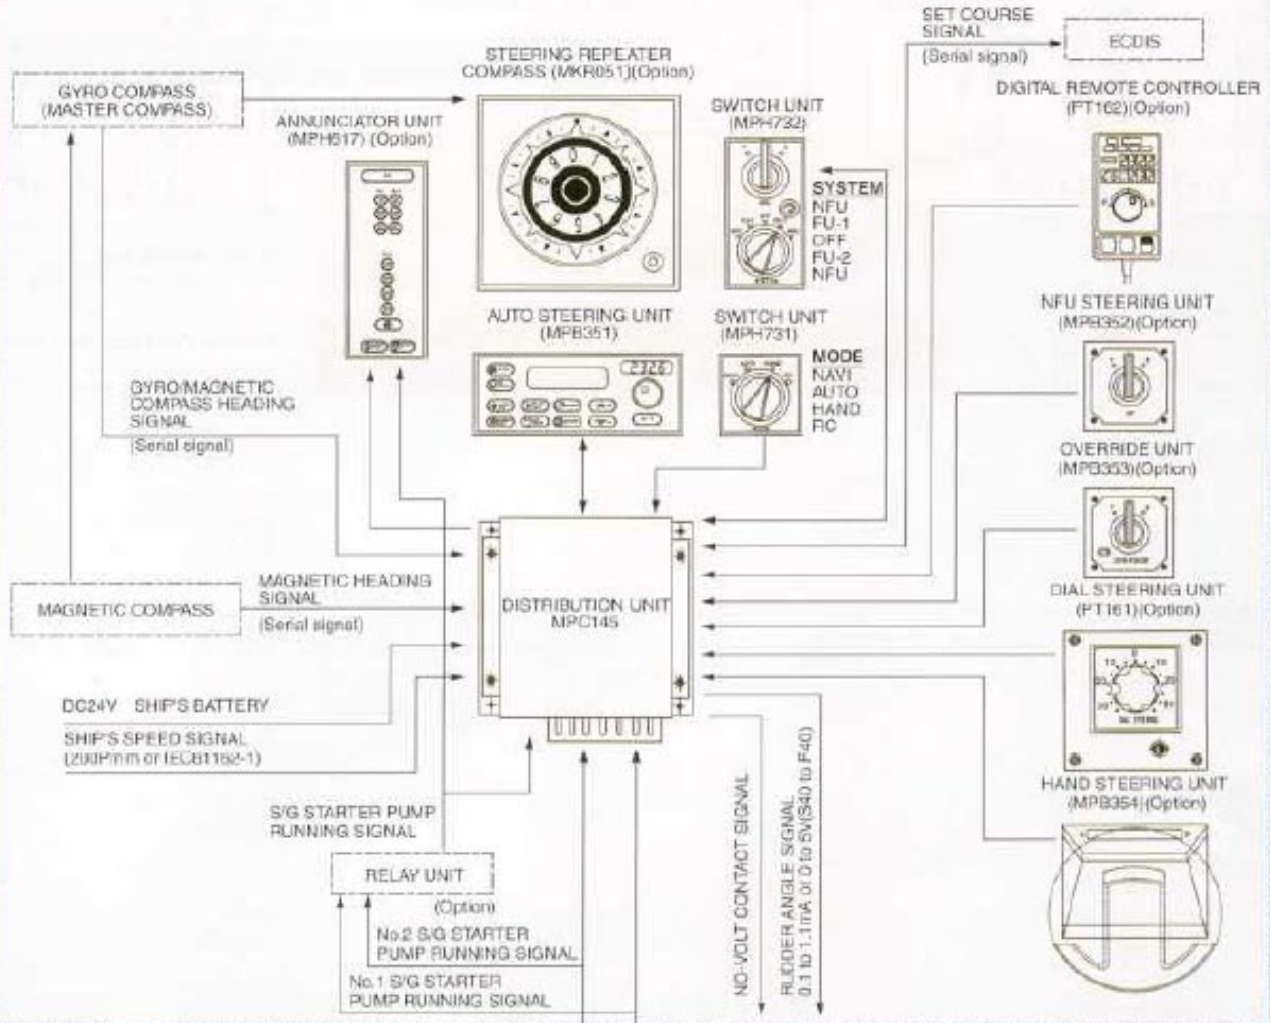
SET COURSE SIGNAL
(Serial signal)

ECDIS

GYRO COMPASS
(MASTER COMPASS)

STEERING REPEATER COMPASS (MKR051)(Option)

DIGITAL REMOTE CONTROLLER
(FT162)(Option)

ANNUNCIATOR UNIT
(MPH617) (Option)

SWITCH UNIT
(MPH732)

SYSTEM
NFU
FU-1
OFF
FU-2
NFU

NFU STEERING UNIT
(MPB352)(Option)

AUTO STEERING UNIT
(MPB351)

SWITCH UNIT
(MPH731)

MODE
NAVI
AUTO
HAND
RC

GYRO/MAGNETIC COMPASS HEADING SIGNAL
(Serial signal)

OVERRIDE UNIT
(MPB353)(Option)

MAGNETIC COMPASS

MAGNETIC HEADING SIGNAL
(Serial signal)

DISTRIBUTION UNIT
MPC145

DIAL STEERING UNIT
(FT161)(Option)

DC24V SHIP'S BATTERY

SHIP'S SPEED SIGNAL
(200P/nm or IEC61162-1)

HAND STEERING UNIT
(MPB354)(Option)

S/G STARTER PUMP RUNNING SIGNAL

RELAY UNIT
(Option)

No.2 S/G STARTER PUMP RUNNING SIGNAL

No.1 S/G STARTER PUMP RUNNING SIGNAL

NO-VOLT CONTACT SIGNAL

RUDDER ANGLE SIGNAL
0.1 to 1.1mA or 0 to 5V(S40 to F40)